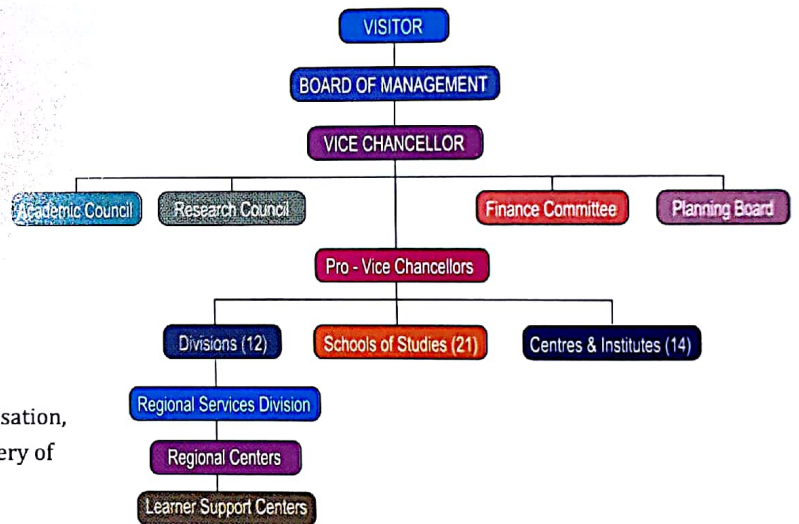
VISITOR

BOARD OF MANAGEMENT

VICE CHANCELLOR

Academic Council

Research Council

Finance Committee

Planning Board

Pro - Vice Chancellors

Divisions (12)

Schools of Studies (21)

Centres & Institutes (14)

Regional Services Division

Regional Centers

Learner Support Centers

sation,

ery of